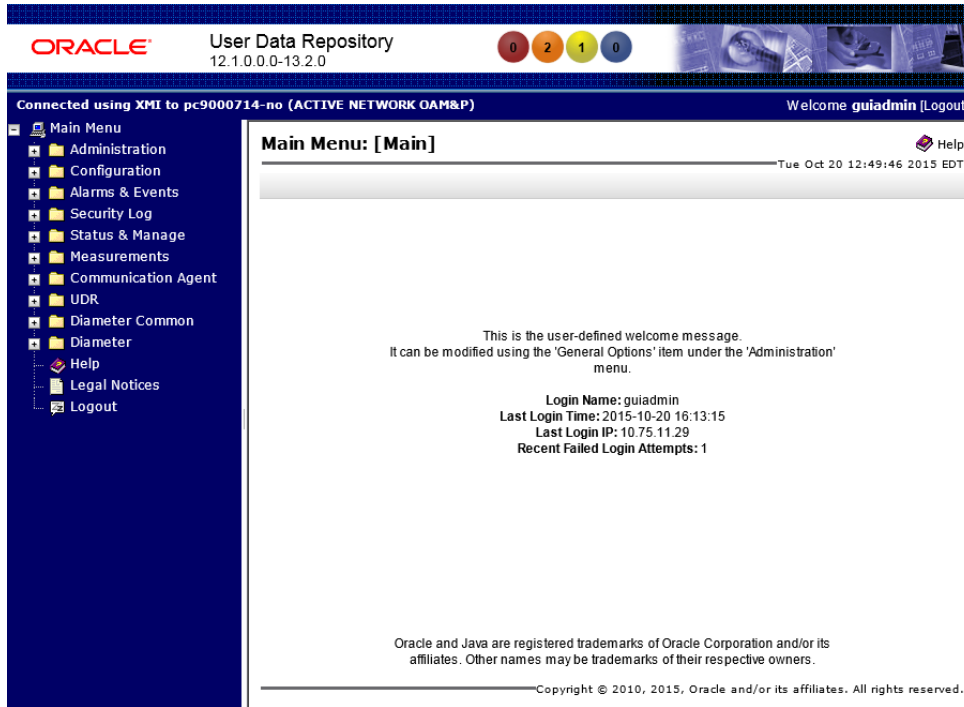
ORACLE

User Data Repository
12.1.0.0.0-13.2.0

0 2 1 0

Connected using XMI to pc9000714-no (ACTIVE NETWORK OAM&P)

Welcome **guiadmin** [Logout

Main Menu
Administration
Configuration
Alarms & Events
Security Log
Status & Manage
Measurements
Communication Agent
UDR
Diameter Common
Diameter
Help
Legal Notices
Logout

Main Menu: [Main]

Help

Tue Oct 20 12:49:46 2015 EDT

This is the user-defined welcome message.
It can be modified using the 'General Options' item under the 'Administration' menu.

**Login Name:** guiadmin
**Last Login Time:** 2015-10-20 16:13:15
**Last Login IP:** 10.75.11.29
**Recent Failed Login Attempts:** 1

Oracle and Java are registered trademarks of Oracle Corporation and/or its affiliates. Other names may be trademarks of their respective owners.

Copyright © 2010, 2015, Oracle and/or its affiliates. All rights reserved.